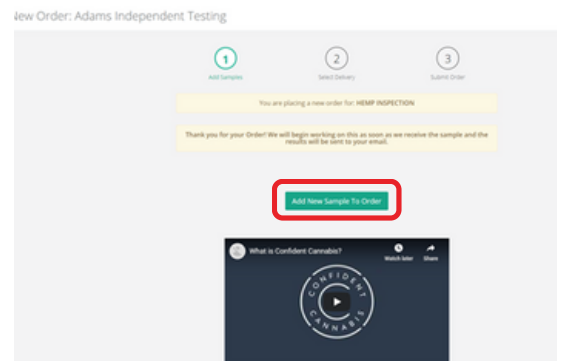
New Order: Adams Independent Testing

1
Add Samples

2
Select Delivery

3
Submit Order

You are placing a new order for: HEMP INSPECTION

Thank you for your Order! We will begin working on this as soon as we receive the sample and the results will be sent to your email.

Add New Sample To Order

What is Confident Cannabis?

Watch later

Share

CONFIDENT CANNABIS